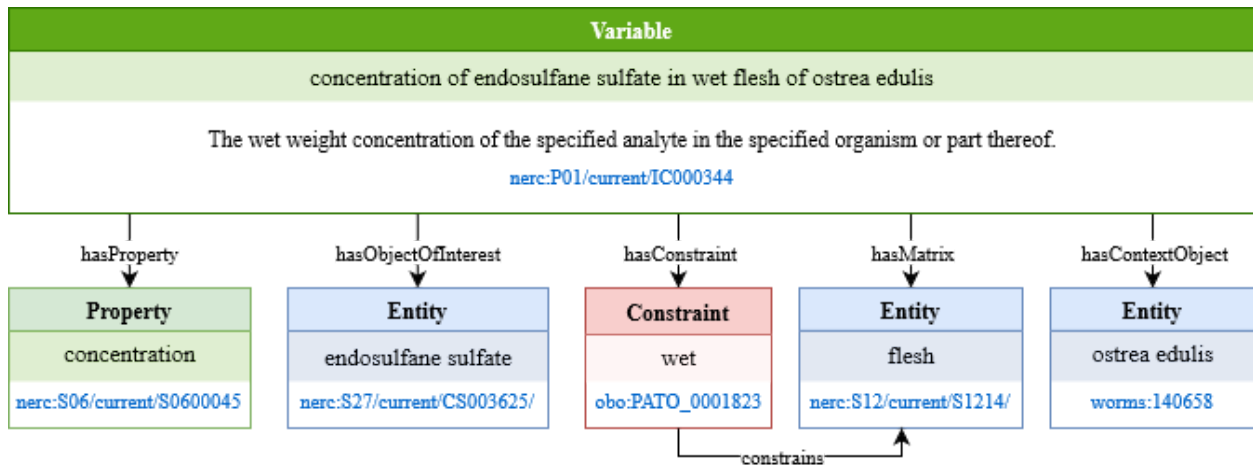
Variable

concentration of endosulfane sulfate in wet flesh of ostrea edulis

The wet weight concentration of the specified analyte in the specified organism or part thereof.

nerc:P01/current/IC000344

hasProperty

hasObjectOfInterest

hasConstraint

hasMatrix

hasContextObject

Property

concentration

nerc:S06/current/S0600045

Entity

endosulfane sulfate

nerc:S27/current/CS003625/

Constraint

wet

obo:PATO_0001823

Entity

flesh

nerc:S12/current/S1214/

Entity

ostrea edulis

worms:140658

constrains